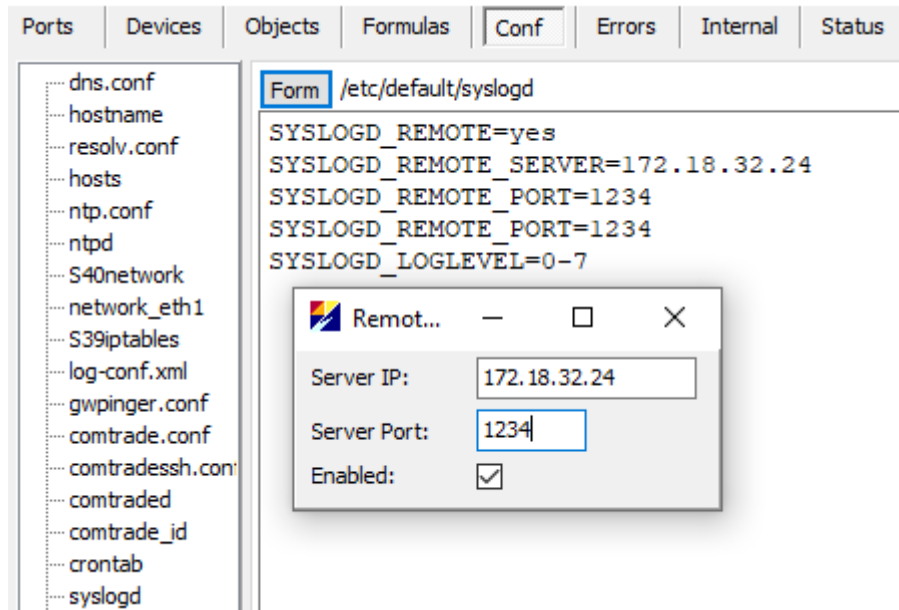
Ports | Devices | Objects | Formulas | Conf | Errors | Internal | Status

dns.conf
hostname
resolv.conf
hosts
ntp.conf
ntpd
S40network
network_eth1
S39iptables
log-conf.xml
gwpinger.conf
comtrade.conf
comtradessh.conf
comtraded
comtrade_id
crontab
syslogd

Form /etc/default/syslogd

SYSLOGD_REMOTE=yes
SYSLOGD_REMOTE_SERVER=172.18.32.24
SYSLOGD_REMOTE_PORT=1234
SYSLOGD_REMOTE_PORT=1234
SYSLOGD_LOGLEVEL=0-7

Remot...

Server IP: 172.18.32.24
Server Port: 1234
Enabled: ☑